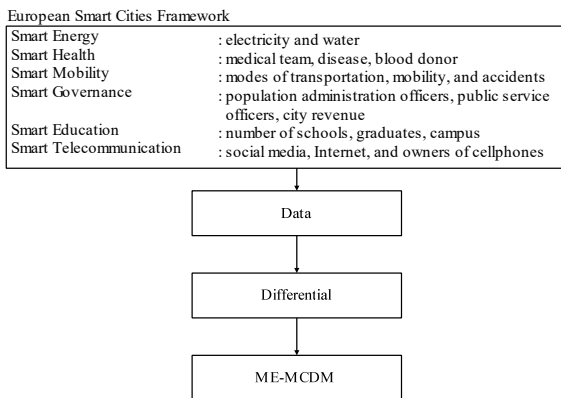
European Smart Cities Framework

| | |
|---|---|
| Smart Energy | : electricity and water |
| Smart Health | : medical team, disease, blood donor |
| Smart Mobility | : modes of transportation, mobility, and accidents |
| Smart Governance | : population administration officers, public service officers, city revenue |
| Smart Education | : number of schools, graduates, campus |
| Smart Telecommunication | : social media, Internet, and owners of cellphones |

Data

Differential

ME-MCDM